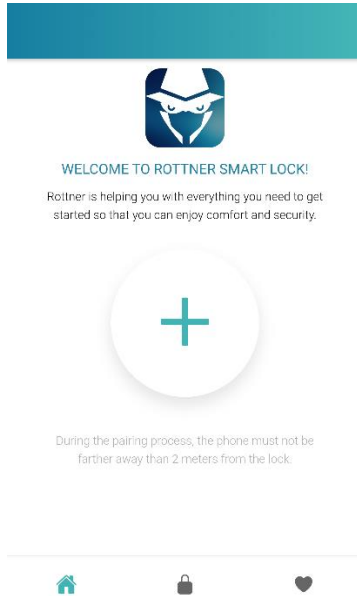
WELCOME TO ROTTNER SMART LOCK!

Rottner is helping you with everything you need to get started so that you can enjoy comfort and security.

+

During the pairing process, the phone must not be farther away than 2 meters from the lock.